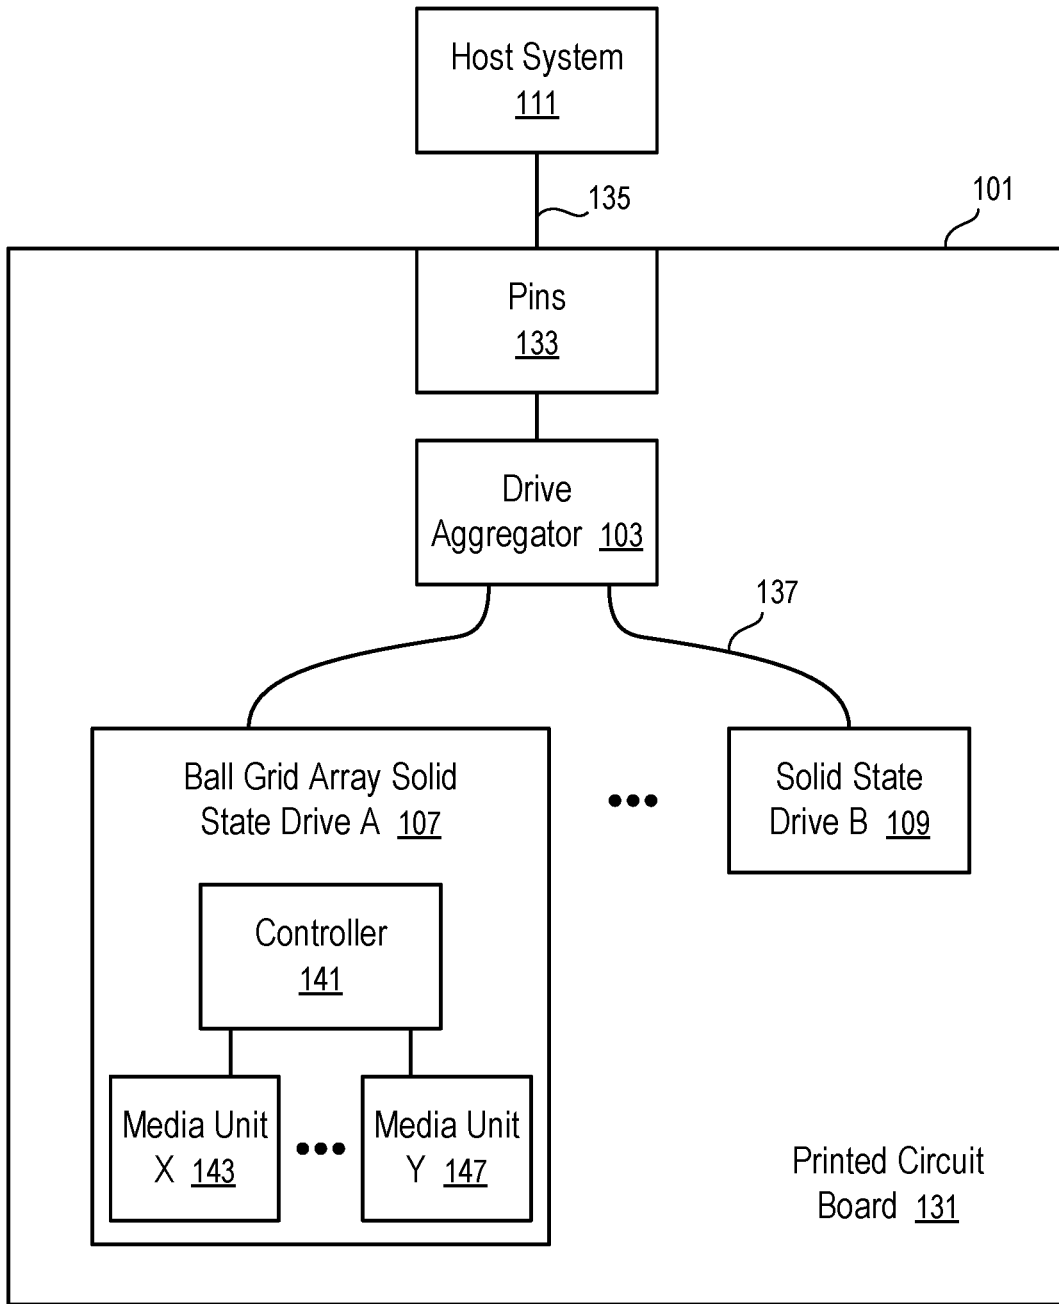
Host System
111

135

101

Pins
133

Drive
Aggregator 103

137

Ball Grid Array Solid
State Drive A 107

•••

Solid State
Drive B 109

Controller
141

Media Unit
X 143

•••

Media Unit
Y 147

Printed Circuit
Board 131